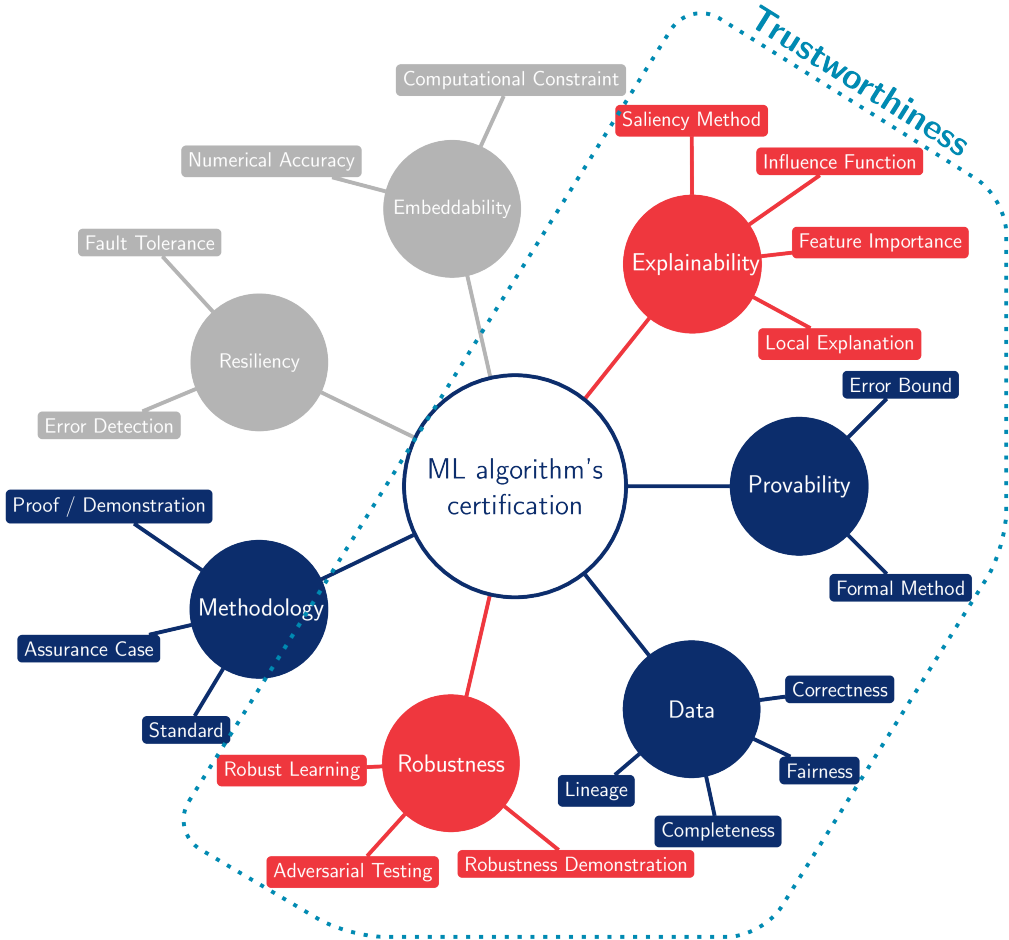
Trustworthiness

Computational Constraint
Numerical Accuracy
Embeddability
Fault Tolerance
Resiliency
Error Detection

Saliency Method
Influence Function
Feature Importance
Explainability
Local Explanation

ML algorithm's certification

Error Bound
Provability
Formal Method

Proof / Demonstration
Methodology
Assurance Case
Standard

Data
Correctness
Fairness
Lineage
Completeness

Robustness
Robust Learning
Adversarial Testing
Robustness Demonstration